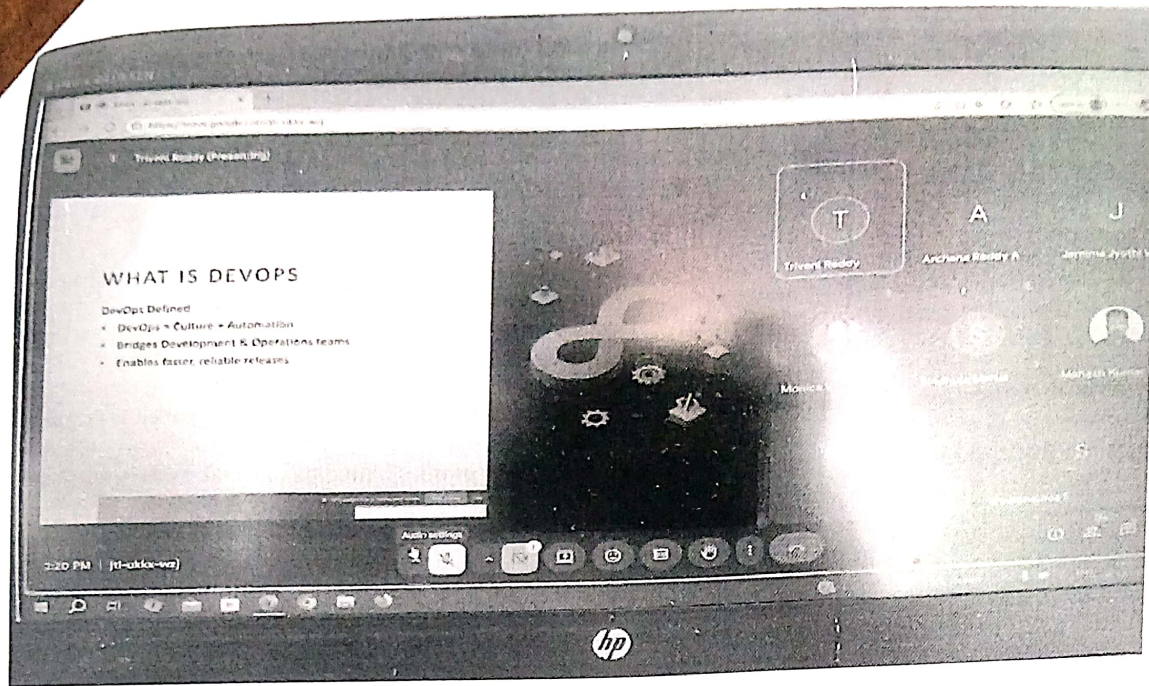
Triveni Reddy (Presenting)

WHAT IS DEVOPS

DevOps Defined
• DevOps = Culture + Automation
• Bridges Development & Operations teams
• Enables faster, reliable releases

T
Triveni Reddy

A
Archana Reddy A

J
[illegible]

Monica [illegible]

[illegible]

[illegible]

Audio settings

3:20 PM | jtl-ukkx-wzj

hp